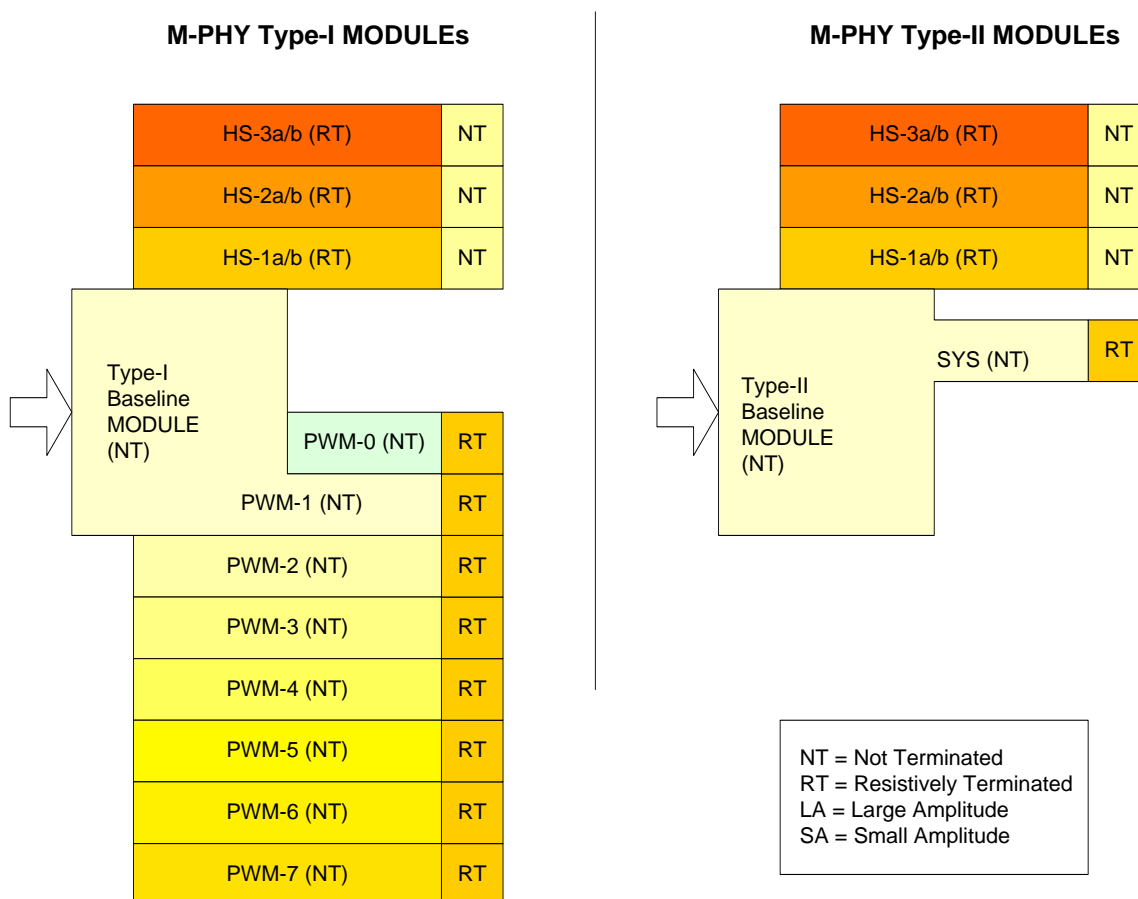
M-PHY Type-I MODULEs

| HS-3a/b (RT) | NT |
|---|---|
| HS-2a/b (RT) | NT |
| HS-1a/b (RT) | NT |

Type-I Baseline MODULE (NT)

| PWM-0 (NT) | RT |
|---|---|
| PWM-1 (NT) | RT |
| PWM-2 (NT) | RT |
| PWM-3 (NT) | RT |
| PWM-4 (NT) | RT |
| PWM-5 (NT) | RT |
| PWM-6 (NT) | RT |
| PWM-7 (NT) | RT |

M-PHY Type-II MODULEs

| HS-3a/b (RT) | NT |
|---|---|
| HS-2a/b (RT) | NT |
| HS-1a/b (RT) | NT |

| SYS (NT) | RT |
|---|---|

Type-II Baseline MODULE (NT)

NT = Not Terminated
RT = Resistively Terminated
LA = Large Amplitude
SA = Small Amplitude